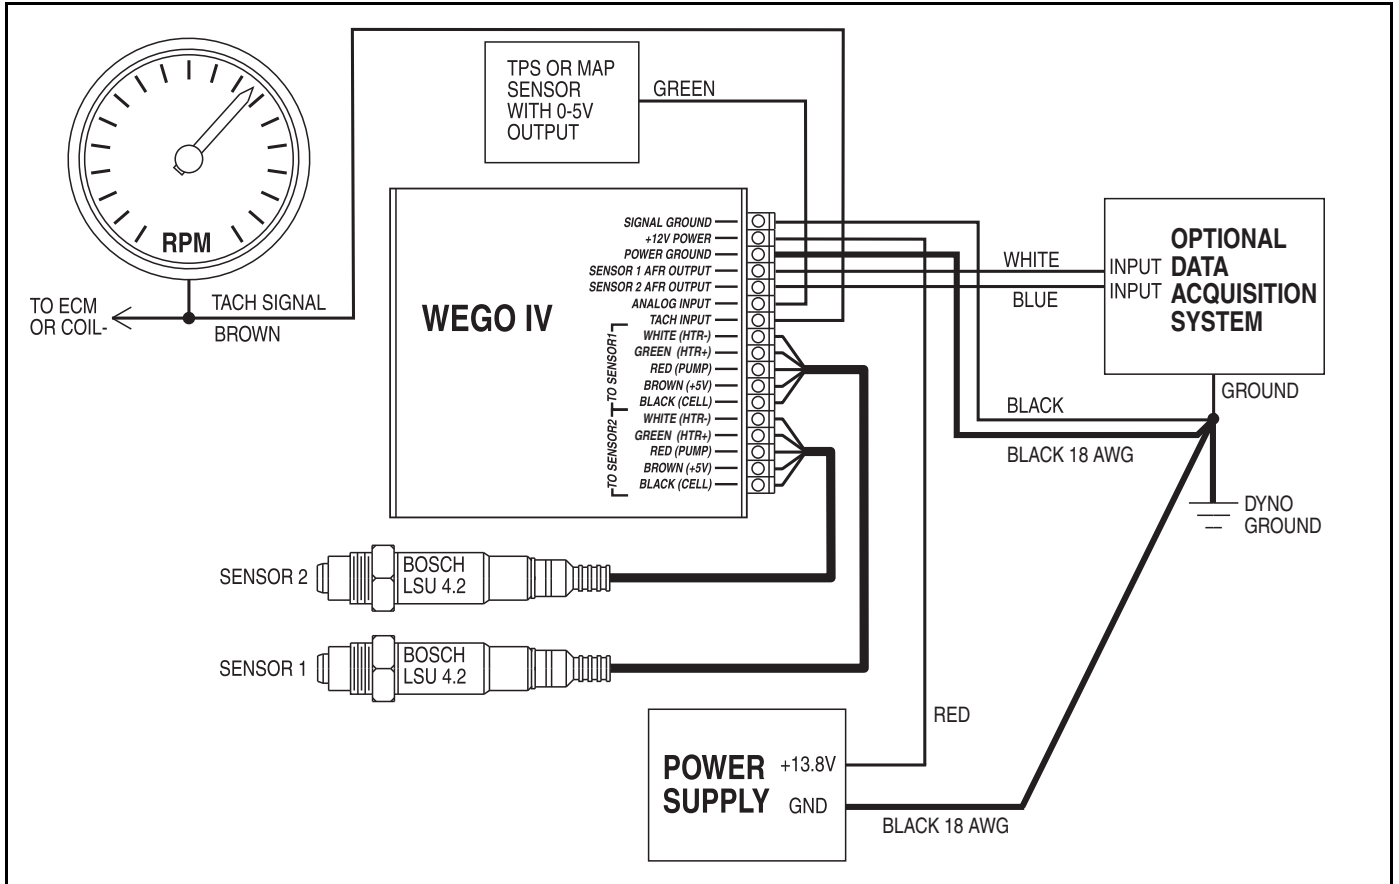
RPM

TO ECM OR COIL-

TACH SIGNAL

BROWN

TPS OR MAP SENSOR WITH 0-5V OUTPUT

GREEN

WEGO IV

SIGNAL GROUND
+12V POWER
POWER GROUND
SENSOR 1 AFR OUTPUT
SENSOR 2 AFR OUTPUT
ANALOG INPUT
TACH INPUT
WHITE (HTR-)
GREEN (HTR+)
RED (PUMP)
BROWN (+5V)
BLACK (CELL)
WHITE (HTR-)
GREEN (HTR+)
RED (PUMP)
BROWN (+5V)
BLACK (CELL)

TO SENSOR1

TO SENSOR2

WHITE

BLUE

INPUT

INPUT

OPTIONAL DATA ACQUISITION SYSTEM

GROUND

BLACK

BLACK 18 AWG

DYNO GROUND

SENSOR 2

BOSCH LSU 4.2

SENSOR 1

BOSCH LSU 4.2

RED

POWER SUPPLY

+13.8V

GND

BLACK 18 AWG